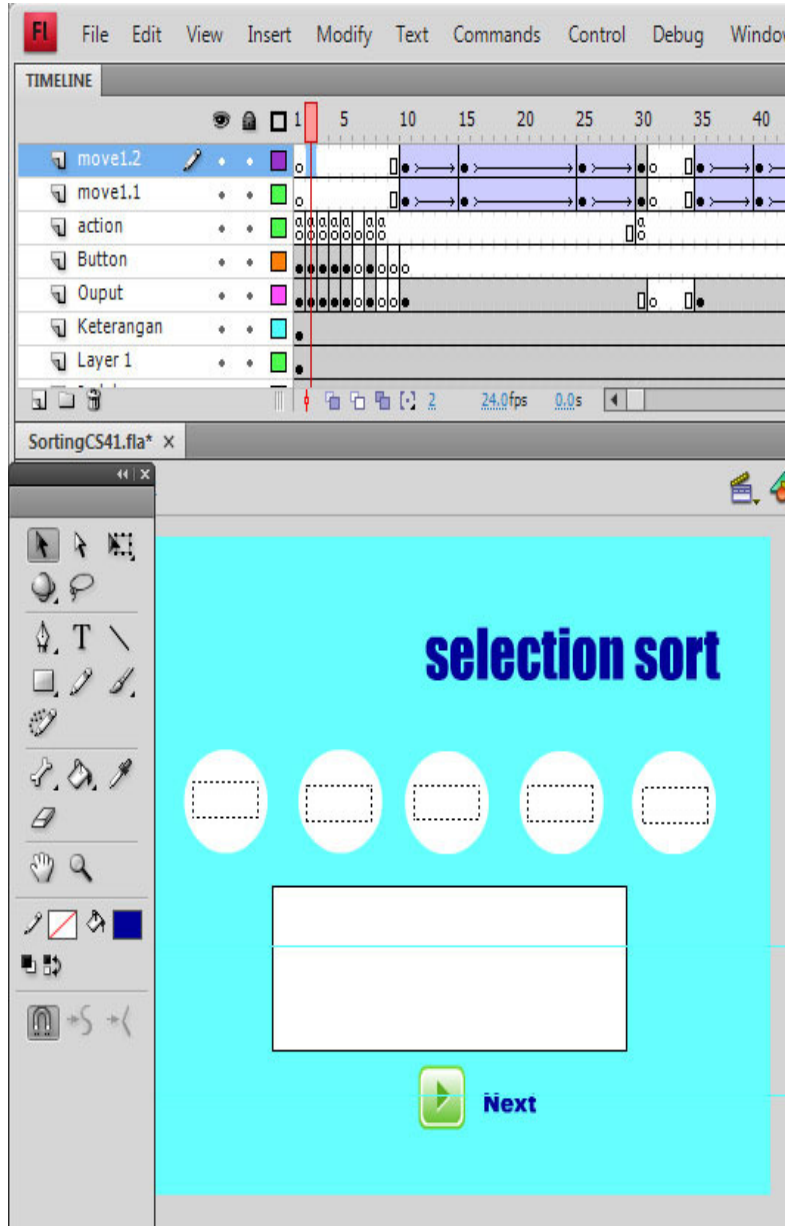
Fl File Edit View Insert Modify Text Commands Control Debug Windo

TIMELINE

1 5 10 15 20 25 30 35 40

move1.2
move1.1
action
Button
Ouput
Keterangan
Layer 1

2 24.0fps 0.0s

SortingCS41.fla* ×

T

selection sort

Next